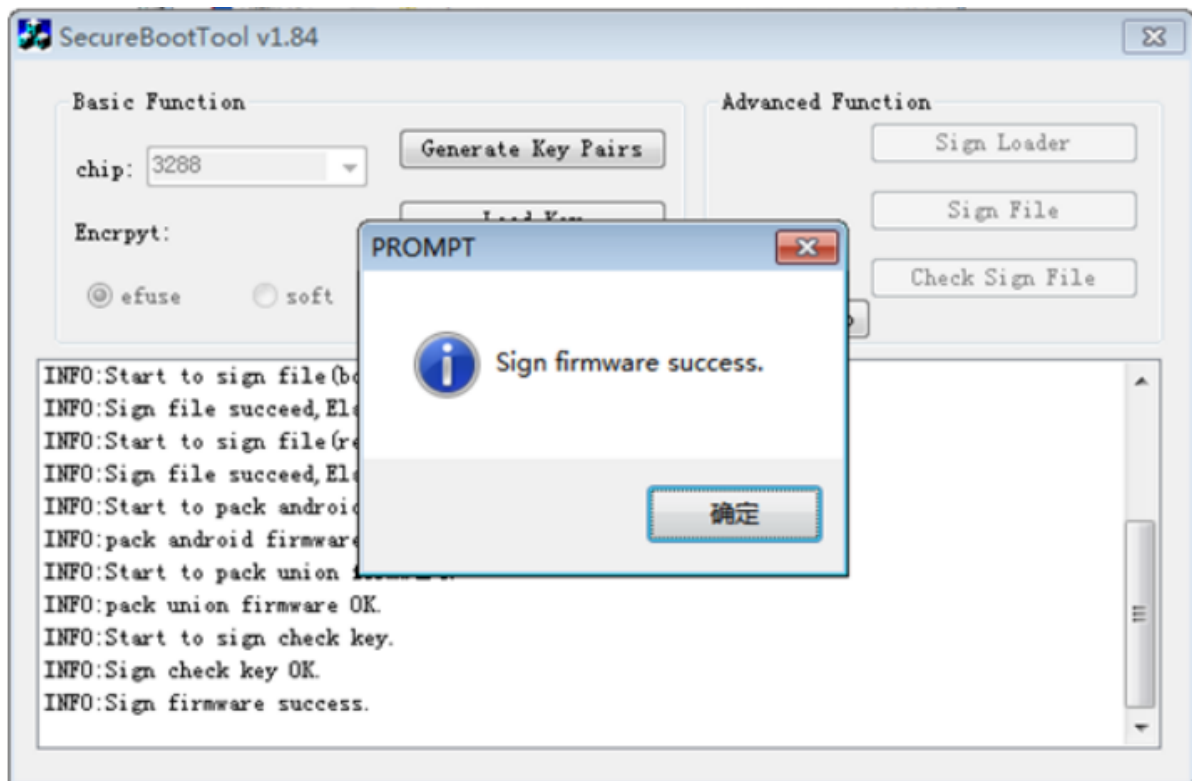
SecureBootTool v1.84

Basic Function

chip: 3288

Generate Key Pairs

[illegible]

Encrpyt:

efuse soft

Advanced Function

Sign Loader

Sign File

Check Sign File

PROMPT

Sign firmware success.

确定

INFO:Start to sign file(b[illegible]
INFO:Sign file succeed,El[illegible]
INFO:Start to sign file(r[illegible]
INFO:Sign file succeed,El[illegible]
INFO:Start to pack androi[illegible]
INFO:pack android firmware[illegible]
INFO:Start to pack union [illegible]
INFO:pack union firmware OK.
INFO:Start to sign check key.
INFO:Sign check key OK.
INFO:Sign firmware success.